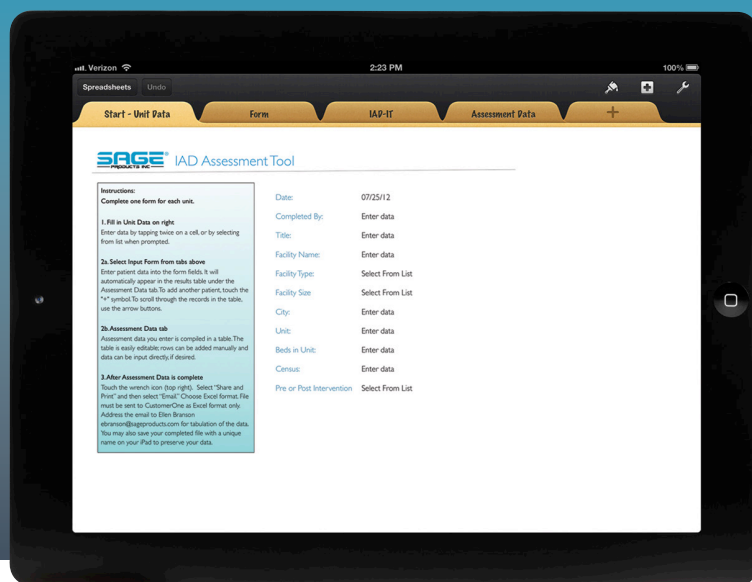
Verizon
2:23 PM
100%
Spreadsheets
Undo
Start - Unit Data
Form
IAD-IT
Assessment Data
+

SAGE® PRODUCTS INC.
IAD Assessment Tool

Instructions:
Complete one form for each unit.

1. Fill in Unit Data on right
Enter data by tapping twice on a cell, or by selecting from list when prompted.

2a. Select Input Form from tabs above
Enter patient data into the form fields. It will automatically appear in the results table under the Assessment Data tab. To add another patient, touch the "+" symbol. To scroll through the records in the table, use the arrow buttons.

2b. Assessment Data tab
Assessment data you enter is compiled in a table. The table is easily editable; rows can be added manually and data can be input directly, if desired.

3. After Assessment Data is complete
Touch the wrench icon (top right). Select "Share and Print" and then select "Email." Choose Excel format. File must be sent to CustomerOne as Excel format only. Address the email to Ellen Branson ebranson@sageproducts.com for tabulation of the data. You may also save your completed file with a unique name on your iPad to preserve your data.

| | |
|---|---|
| Date: | 07/25/12 |
| Completed By: | Enter data |
| Title: | Enter data |
| Facility Name: | Enter data |
| Facility Type: | Select From List |
| Facility Size | Select From List |
| City: | Enter data |
| Unit: | Enter data |
| Beds in Unit: | Enter data |
| Census: | Enter data |
| Pre or Post Intervention | Select From List |